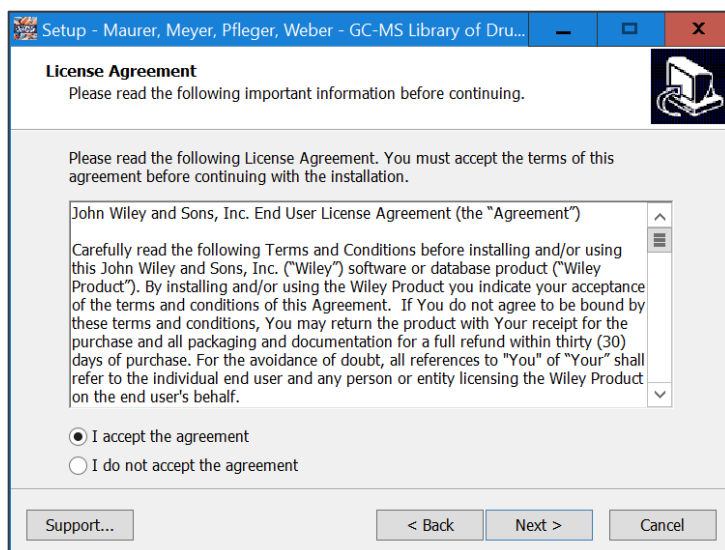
Setup - Maurer, Meyer, Pfleger, Weber - GC-MS Library of Dru...

License Agreement
Please read the following important information before continuing.

Please read the following License Agreement. You must accept the terms of this agreement before continuing with the installation.

John Wiley and Sons, Inc. End User License Agreement (the “Agreement”)

Carefully read the following Terms and Conditions before installing and/or using this John Wiley and Sons, Inc. (“Wiley”) software or database product (“Wiley Product”). By installing and/or using the Wiley Product you indicate your acceptance of the terms and conditions of this Agreement. If You do not agree to be bound by these terms and conditions, You may return the product with Your receipt for the purchase and all packaging and documentation for a full refund within thirty (30) days of purchase. For the avoidance of doubt, all references to "You" of “Your” shall refer to the individual end user and any person or entity licensing the Wiley Product on the end user's behalf.

I accept the agreement
I do not accept the agreement

Support...
< Back
Next >
Cancel